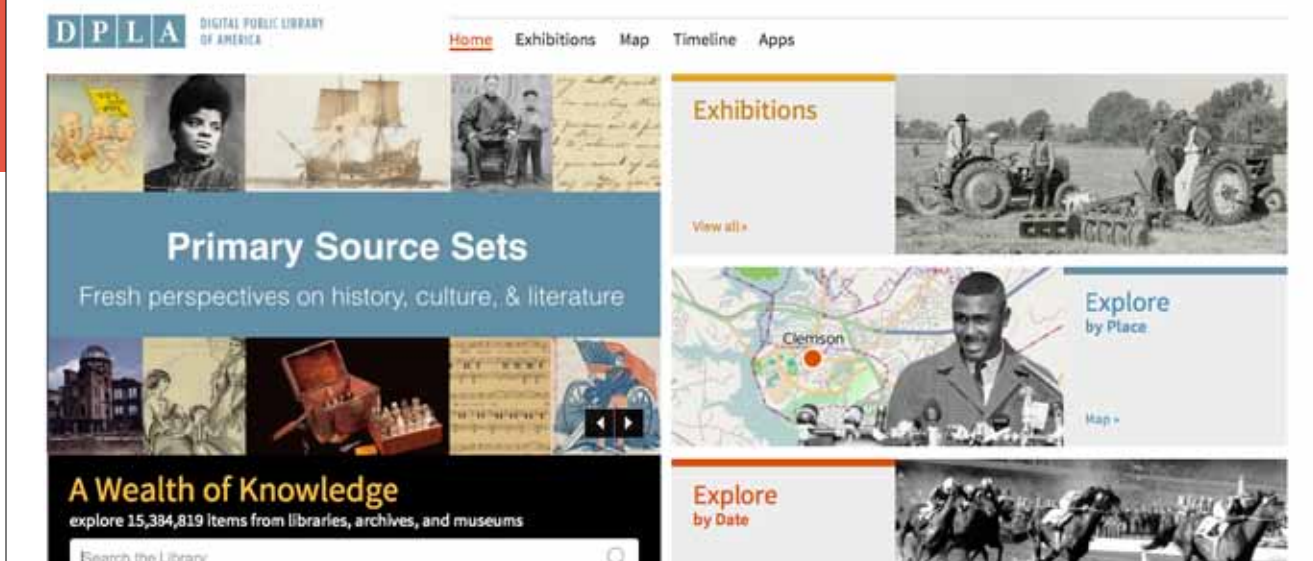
D P L A DIGITAL PUBLIC LIBRARY OF AMERICA

Home Exhibitions Map Timeline Apps

Primary Source Sets

Fresh perspectives on history, culture, & literature

A Wealth of Knowledge

explore 15,384,819 items from libraries, archives, and museums

Search the Library

Exhibitions

View all »

Clemson

Explore by Place

Map »

Explore by Date